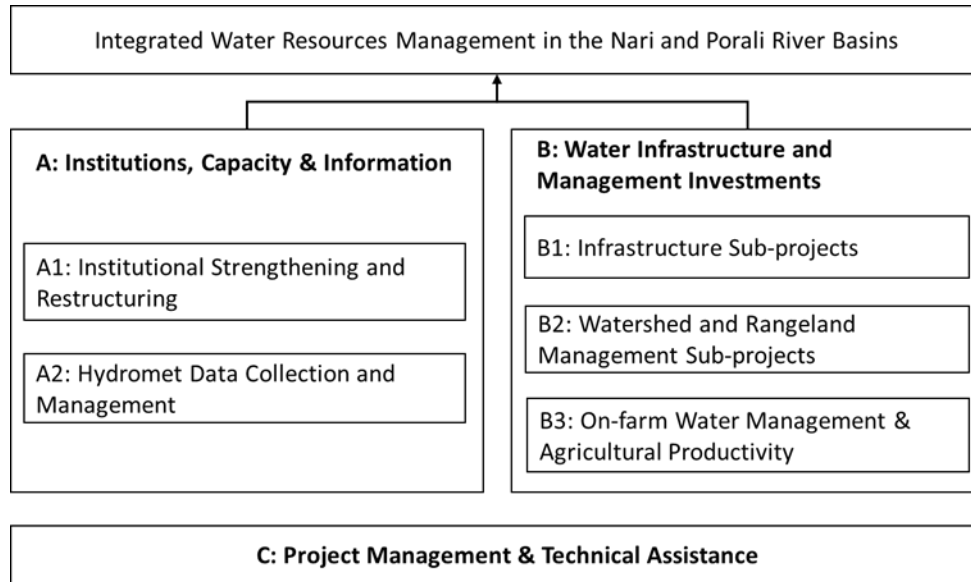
Integrated Water Resources Management in the Nari and Porali River Basins

A: Institutions, Capacity & Information

A1: Institutional Strengthening and Restructuring

A2: Hydromet Data Collection and Management

B: Water Infrastructure and Management Investments

B1: Infrastructure Sub-projects

B2: Watershed and Rangeland Management Sub-projects

B3: On-farm Water Management & Agricultural Productivity

C: Project Management & Technical Assistance